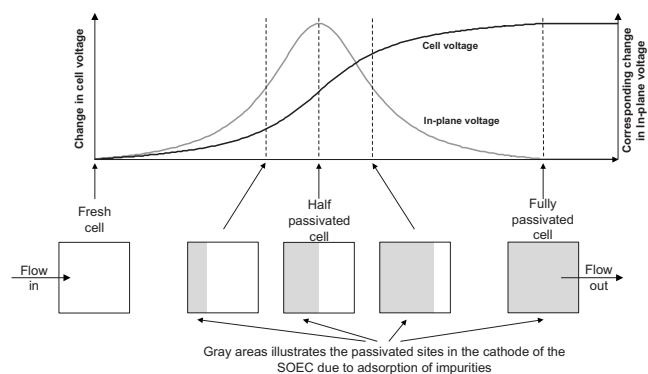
Change in cell voltage

Corresponding change in In-plane voltage

Cell voltage

In-plane voltage

Fresh cell

Half passivated cell

Fully passivated cell

Flow in

Flow out

Gray areas illustrates the passivated sites in the cathode of the SOEC due to adsorption of impurities